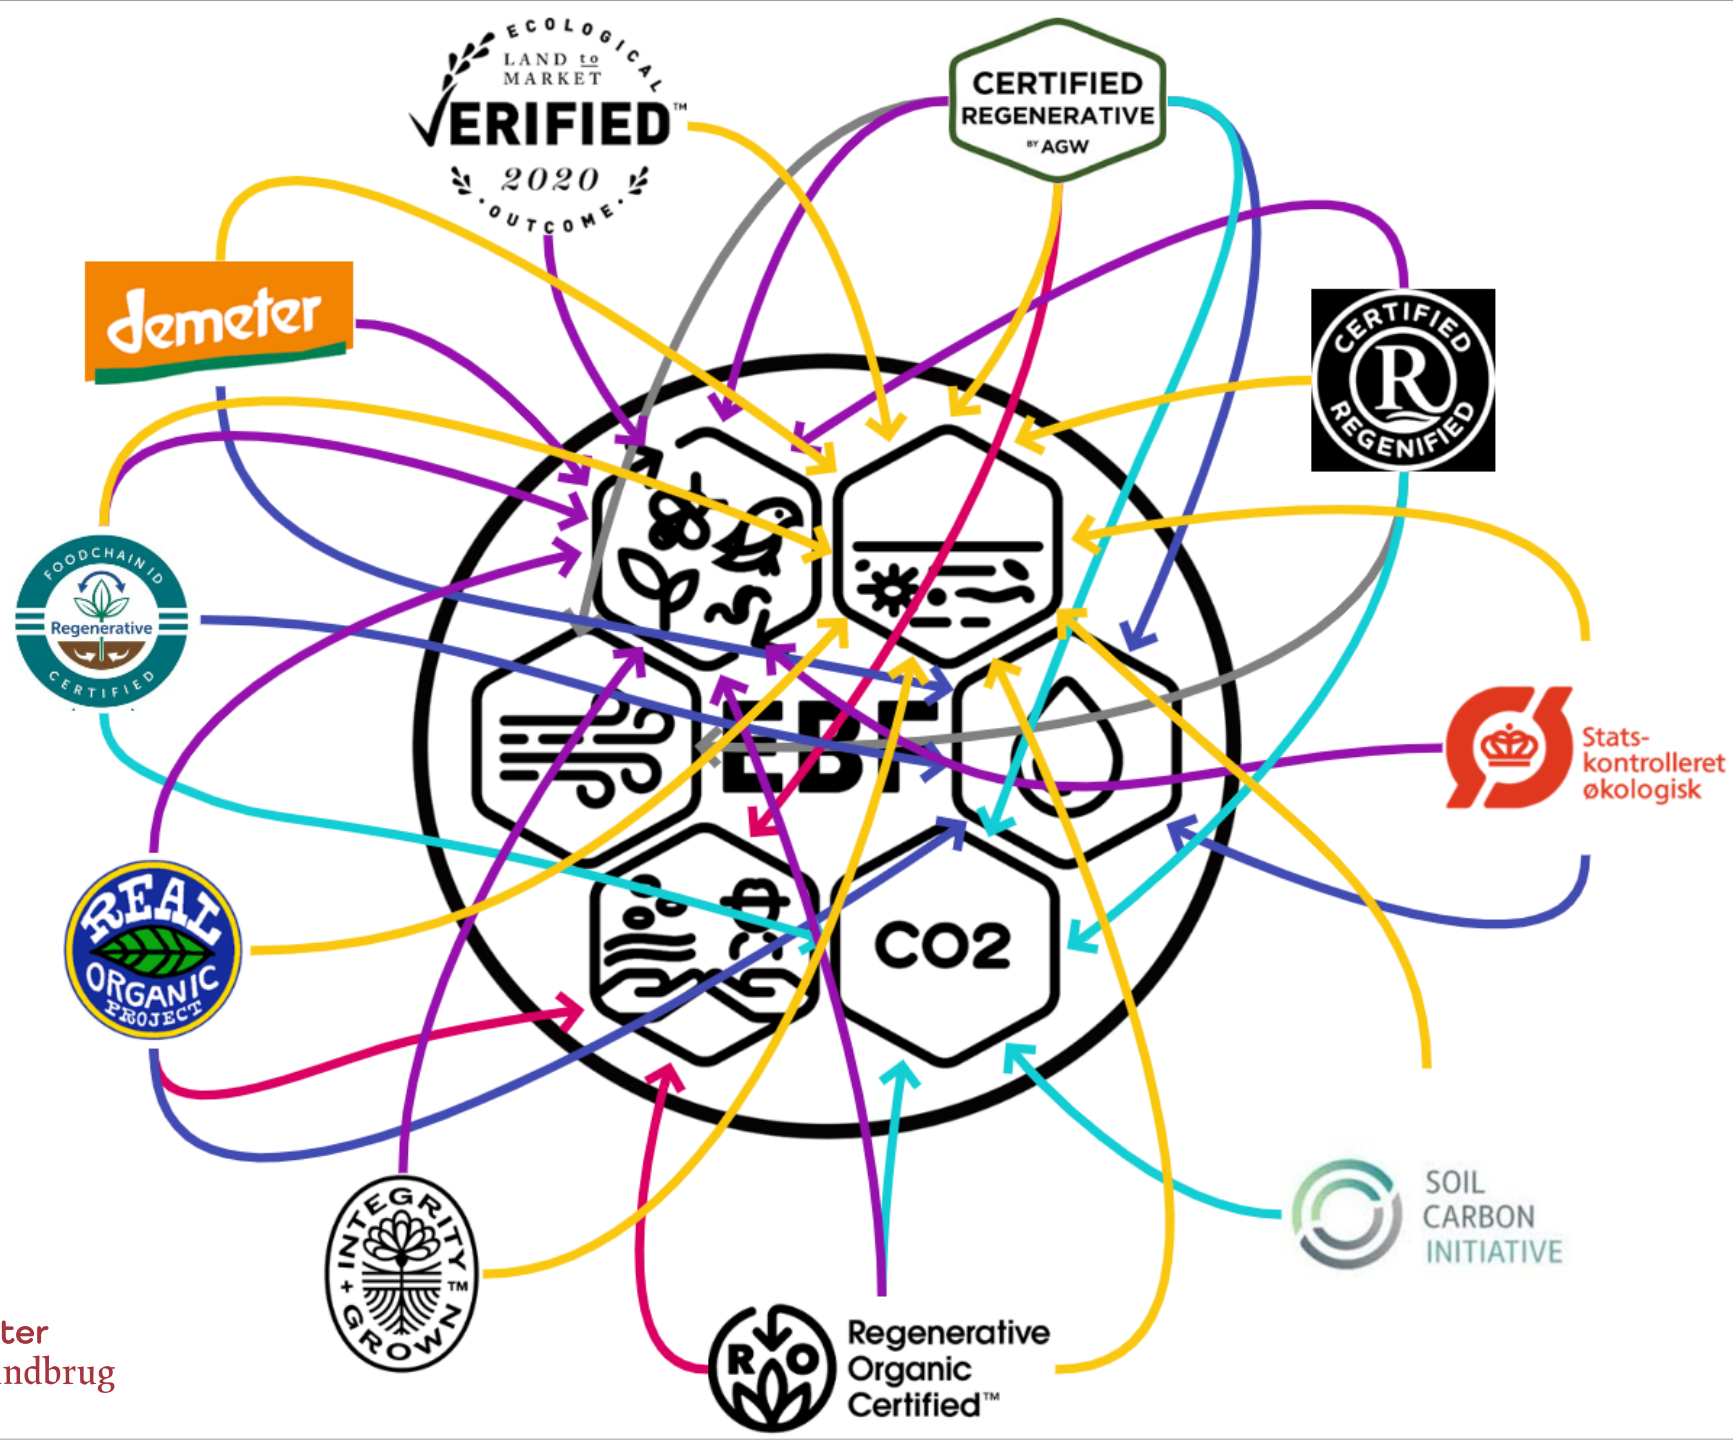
ECOLOGICAL LAND to MARKET VERIFIED™ 2020 OUTCOME

CERTIFIED REGENERATIVE BY AGW

demeter

CERTIFIED R REGENIFIED

FOODCHAIN ID Regenerative CERTIFIED

EBF

CO2

Stats-kontrolleret økologisk

REAL ORGANIC PROJECT

INTEGRITY GROWN™

Regenerative Organic Certified™

SOIL CARBON INITIATIVE

ter
ndbrug